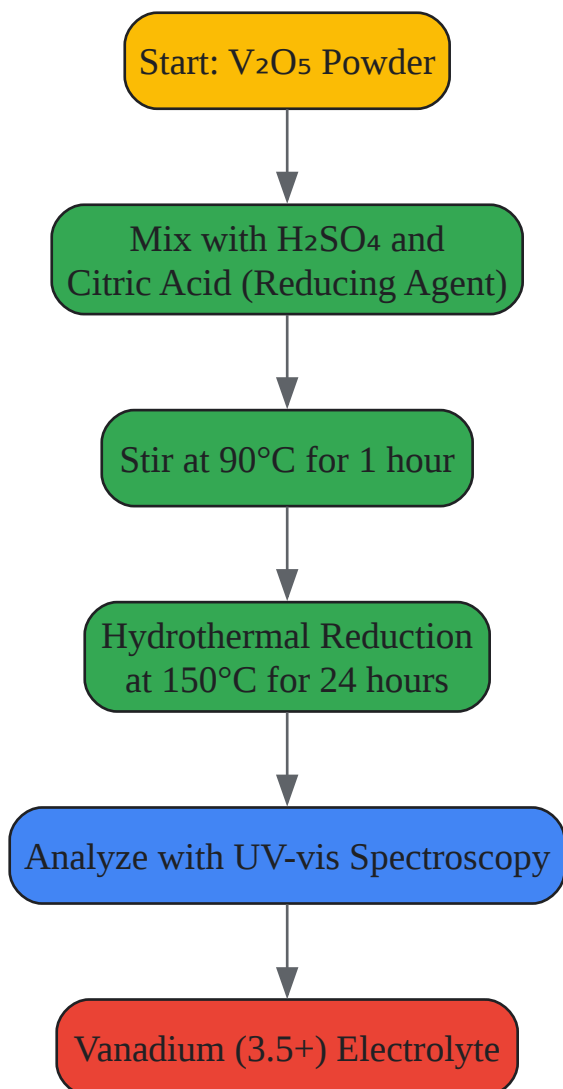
Start: $V_2O_5$ Powder

Mix with $H_2SO_4$ and Citric Acid (Reducing Agent)

Stir at 90°C for 1 hour

Hydrothermal Reduction at 150°C for 24 hours

Analyze with UV-vis Spectroscopy

Vanadium (3.5+) Electrolyte